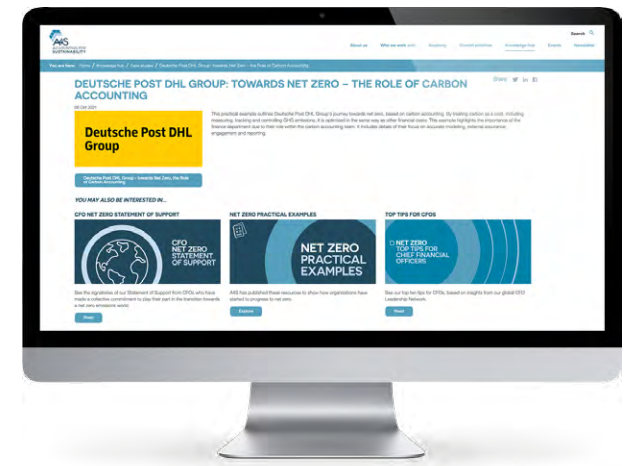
A4S ACCOUNTING FOR SUSTAINABILITY

Search

About us   Who we work with   Academy   Annual activities   Knowledge hub   Events   Newsletter

You are here: Home / Knowledge hub / Case studies / Deutsche Post DHL Group: towards Net Zero – the Role of Carbon Accounting

Share

DEUTSCHE POST DHL GROUP: TOWARDS NET ZERO – THE ROLE OF CARBON ACCOUNTING

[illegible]

Deutsche Post DHL Group

This practical example outlines Deutsche Post DHL Group's journey towards net zero, based on carbon accounting. By treating carbon as a cost, including measuring, tracking and controlling GHG emissions, it is optimised in the same way as other financial costs. This example highlights the importance of the finance department due to their role within the carbon accounting team. It includes details of their focus on accurate modelling, external assurance, engagement and reporting.

Deutsche Post DHL Group – towards Net Zero, the Role of Carbon Accounting

YOU MAY ALSO BE INTERESTED IN...

CFO NET ZERO STATEMENT OF SUPPORT

CFO NET ZERO STATEMENT OF SUPPORT

See the signatories of our Statement of Support from CFOs who have made a collective commitment to play their part in the transition towards a net zero emissions world.

Share

NET ZERO PRACTICAL EXAMPLES

NET ZERO PRACTICAL EXAMPLES

A4S has published these resources to show how organisations have started to progress to net zero.

Explore

TOP TIPS FOR CFOS

NET ZERO TOP TIPS FOR CHIEF FINANCIAL OFFICERS

See our top tips for CFOs, based on insights from our global CFO Leadership Network.

Read